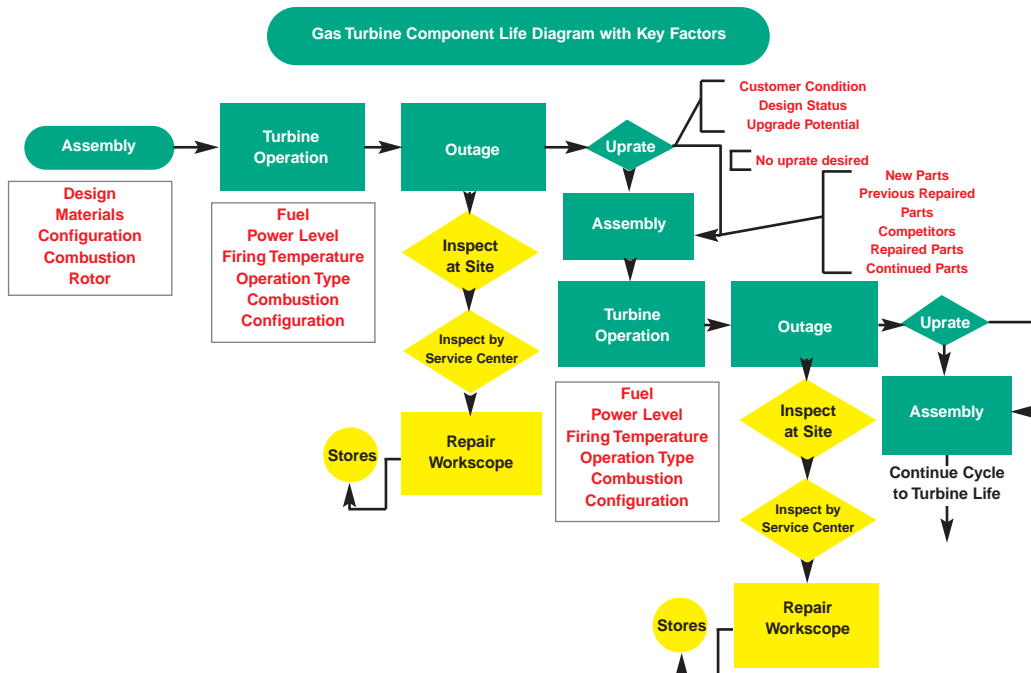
Gas Turbine Component Life Diagram with Key Factors

Assembly

Design
Materials
Configuration
Combustion
Rotor

Turbine Operation

Fuel
Power Level
Firing Temperature
Operation Type
Combustion
Configuration

Outage

Inspect at Site

Inspect by Service Center

Repair Workscope

Stores

Uprate

Customer Condition
Design Status
Upgrade Potential

No uprate desired

Assembly

New Parts
Previous Repaired Parts
Competitors
Repaired Parts
Continued Parts

Turbine Operation

Fuel
Power Level
Firing Temperature
Operation Type
Combustion
Configuration

Outage

Inspect at Site

Inspect by Service Center

Repair Workscope

Stores

Uprate

Assembly

Continue Cycle to Turbine Life